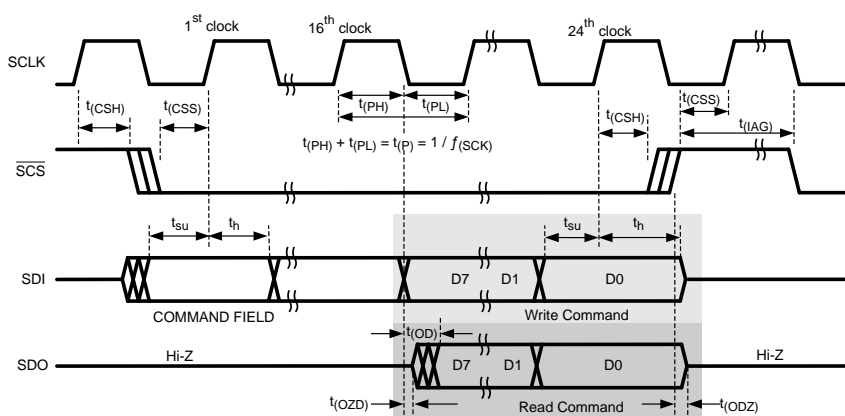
$1^{st}$ clock

$16^{th}$ clock

$24^{th}$ clock

SCLK

$t_{(CSH)}$

$t_{(CSS)}$

$t_{(PH)}$

$t_{(PL)}$

$t_{(CSH)}$

$t_{(CSS)}$

$t_{(IAG)}$

$t_{(PH)} + t_{(PL)} = t_{(P)} = 1 / f_{(SCK)}$

$\overline{SCS}$

$t_{su}$

$t_h$

$t_{su}$

$t_h$

SDI

D7

D1

D0

COMMAND FIELD

Write Command

$t_{(OD)}$

SDO

Hi-Z

D7

D1

D0

Hi-Z

$t_{(OZD)}$

Read Command

$t_{(ODZ)}$